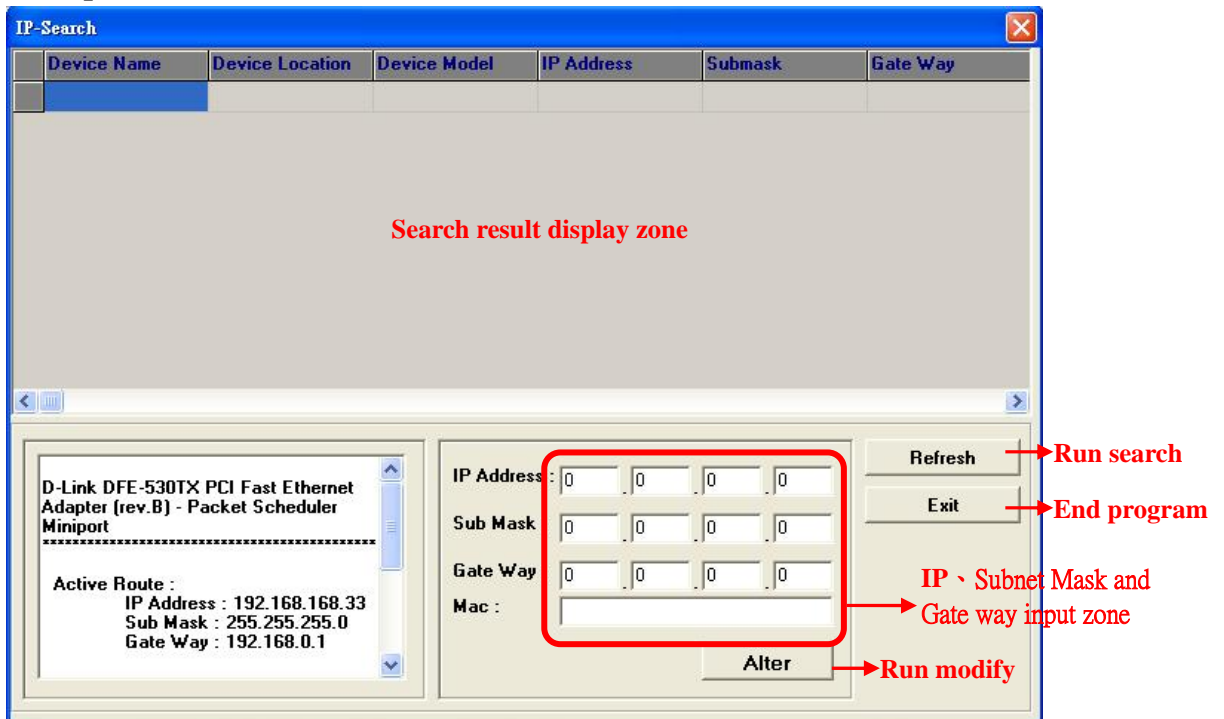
IP-Search

| Device Name | Device Location | Device Model | IP Address | Submask | Gate Way |
|---|---|---|---|---|---|
| | | | | | |

Search result display zone

D-Link DFE-530TX PCI Fast Ethernet Adapter (rev.B) - Packet Scheduler Miniport
********************************************

Active Route :
IP Address : 192.168.168.33
Sub Mask : 255.255.255.0
Gate Way : 192.168.0.1

IP Address : 0 . 0 . 0 . 0
Sub Mask 0 . 0 . 0 . 0
Gate Way 0 . 0 . 0 . 0
Mac :

Alter

Refresh
Exit

Run search
End program
IP、Subnet Mask and Gate way input zone
Run modify